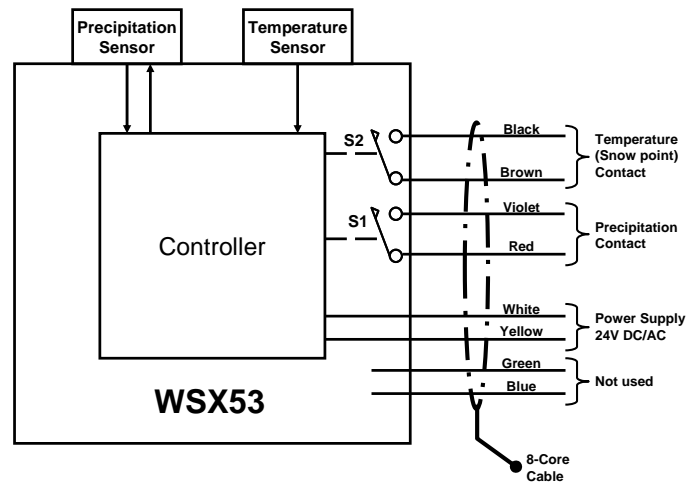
Precipitation Sensor

Temperature Sensor

Controller

S2

S1

Black

Brown

Temperature (Snow point) Contact

Violet

Red

Precipitation Contact

White

Yellow

Power Supply 24V DC/AC

Green

Blue

Not used

WSX53

8-Core Cable